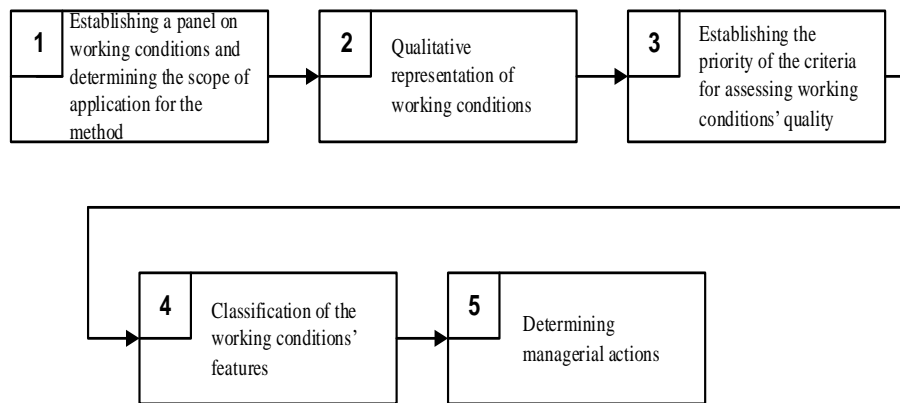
1 Establishing a panel on working conditions and determining the scope of application for the method

2 Qualitative representation of working conditions

3 Establishing the priority of the criteria for assessing working conditions' quality

4 Classification of the working conditions' features

5 Determining managerial actions